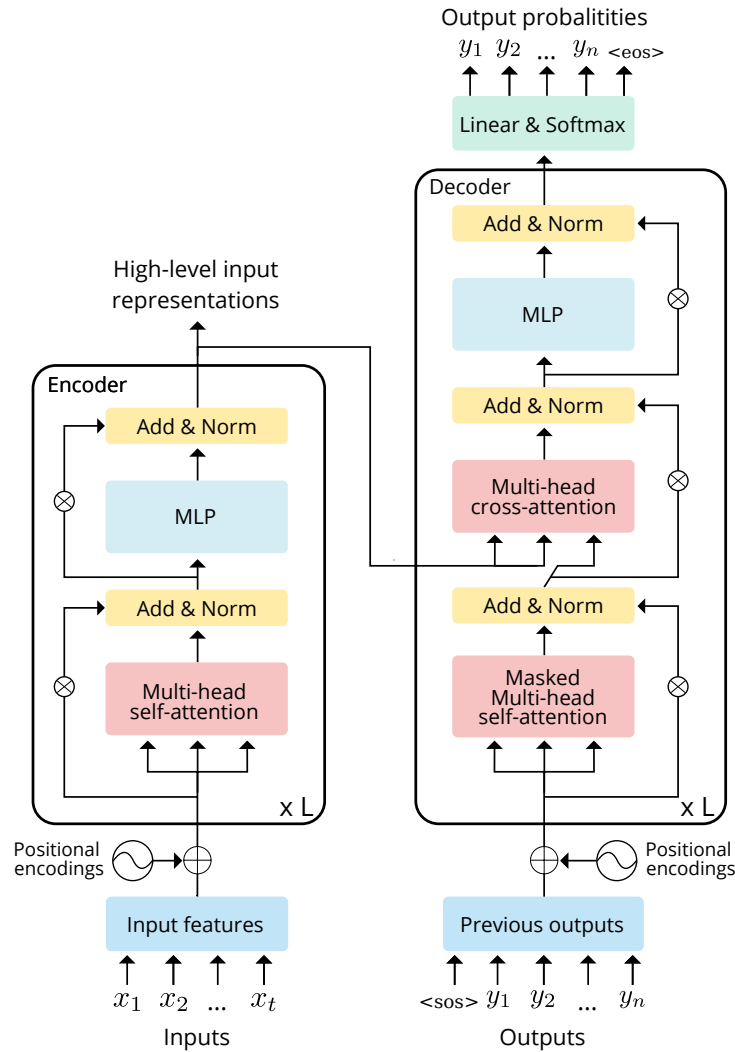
Output probalitities

$y_1$ $y_2$ ... $y_n$ <eos>

Linear & Softmax

Decoder

Add & Norm

MLP

Add & Norm

Multi-head cross-attention

Add & Norm

Masked Multi-head self-attention

x L

High-level input representations

Encoder

Add & Norm

MLP

Add & Norm

Multi-head self-attention

x L

Positional encodings

Positional encodings

Input features

Previous outputs

$x_1$ $x_2$ ... $x_t$

Inputs

<sos> $y_1$ $y_2$ ... $y_n$

Outputs